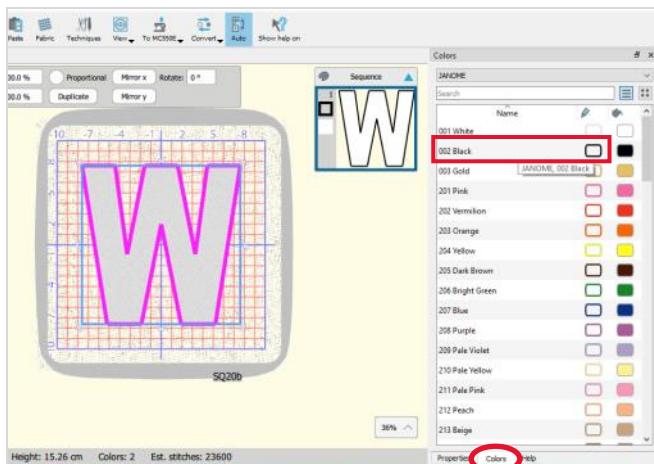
Paste Fabric Techniques View To MC550E Convert Auto Show help on

00.0 % Proportional Mirror x Rotate: 0 °
00.0 % Duplicate Mirror y

Sequence
1

10 7 4 1 2 5 8

SQ20b

36%

Height: 15.26 cm Colors: 2 Est. stitches: 23600

Colors
JANOME
Search
Name
001 White
002 Black
JANOME, 002 Black
003 Gold
201 Pink
202 Vermilion
203 Orange
204 Yellow
205 Dark Brown
206 Bright Green
207 Blue
208 Purple
209 Pale Violet
210 Pale Yellow
211 Pale Pink
212 Peach
213 Beige

Properties Colors Help